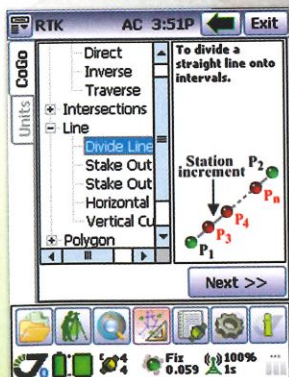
RTK AC 3:51P Exit

CoGo
Units

Direct
Inverse
Traverse
Intersections
Line
Divide Line
Stake Out
Stake Out
Horizontal
Vertical Cu
Polygon

To divide a straight line onto intervals.

Station increment
$P_2$
$P_n$
$P_4$
$P_3$
$P_1$

Next >>

7
4
Fix 0.059
100% 1s